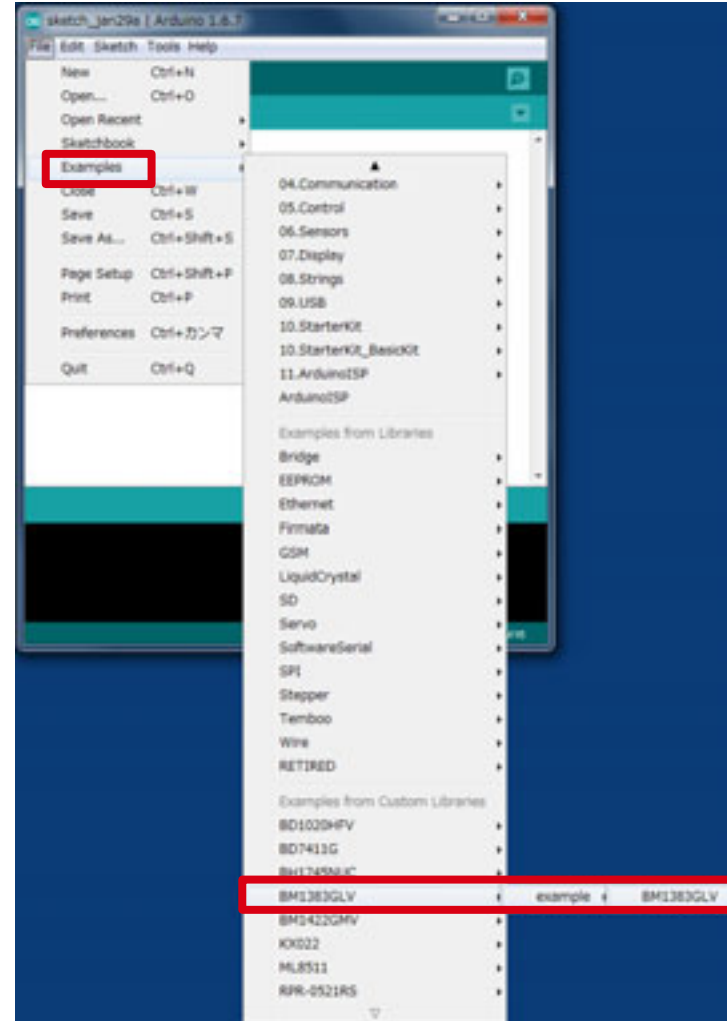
sketch_jan29a | Arduino 1.6.7

File Edit Sketch Tools Help

New Ctrl+N
Open... Ctrl+O
Open Recent
Sketchbook
Examples
Close Ctrl+W
Save Ctrl+S
Save As... Ctrl+Shift+S
Page Setup Ctrl+Shift+P
Print Ctrl+P
Preferences Ctrl+カンマ
Quit Ctrl+Q

04.Communication
05.Control
06.Sensors
07.Display
08.Strings
09.USB
10.StarterKit
10.StarterKit_BasicKit
11.ArduinoISP
ArduinoISP
Examples from Libraries
Bridge
EEPROM
Ethernet
Firmata
GSM
LiquidCrystal
SD
Servo
SoftwareSerial
SPI
Stepper
Temboo
Wire
RETIRED
Examples from Custom Libraries
BD1020HFV
BD7411G
BH1745NUC
BM1383GLV
BM1422GMV
KX022
ML8511
RPR-0521RS

example
BM1383GLV